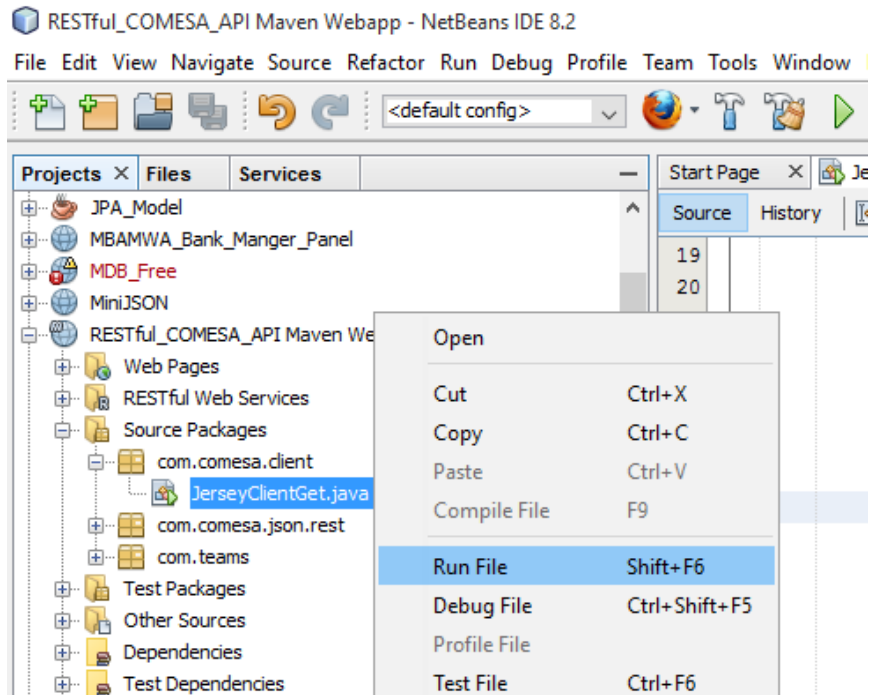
RESTful_COMESA_API Maven Webapp - NetBeans IDE 8.2

File Edit View Navigate Source Refactor Run Debug Profile Team Tools Window

<default config>

Projects × Files Services

JPA_Model
MBAMWA_Bank_Manger_Panel
MDB_Free
MiniJSON
RESTful_COMESA_API Maven We
Web Pages
RESTful Web Services
Source Packages
com.comesa.client
JerseyClientGet.java
com.comesa.json.rest
com.teams
Test Packages
Other Sources
Dependencies
Test Dependencies

Start Page × Je
Source History
19
20

Open
Cut Ctrl+X
Copy Ctrl+C
Paste Ctrl+V
Compile File F9
Run File Shift+F6
Debug File Ctrl+Shift+F5
Profile File
Test File Ctrl+F6